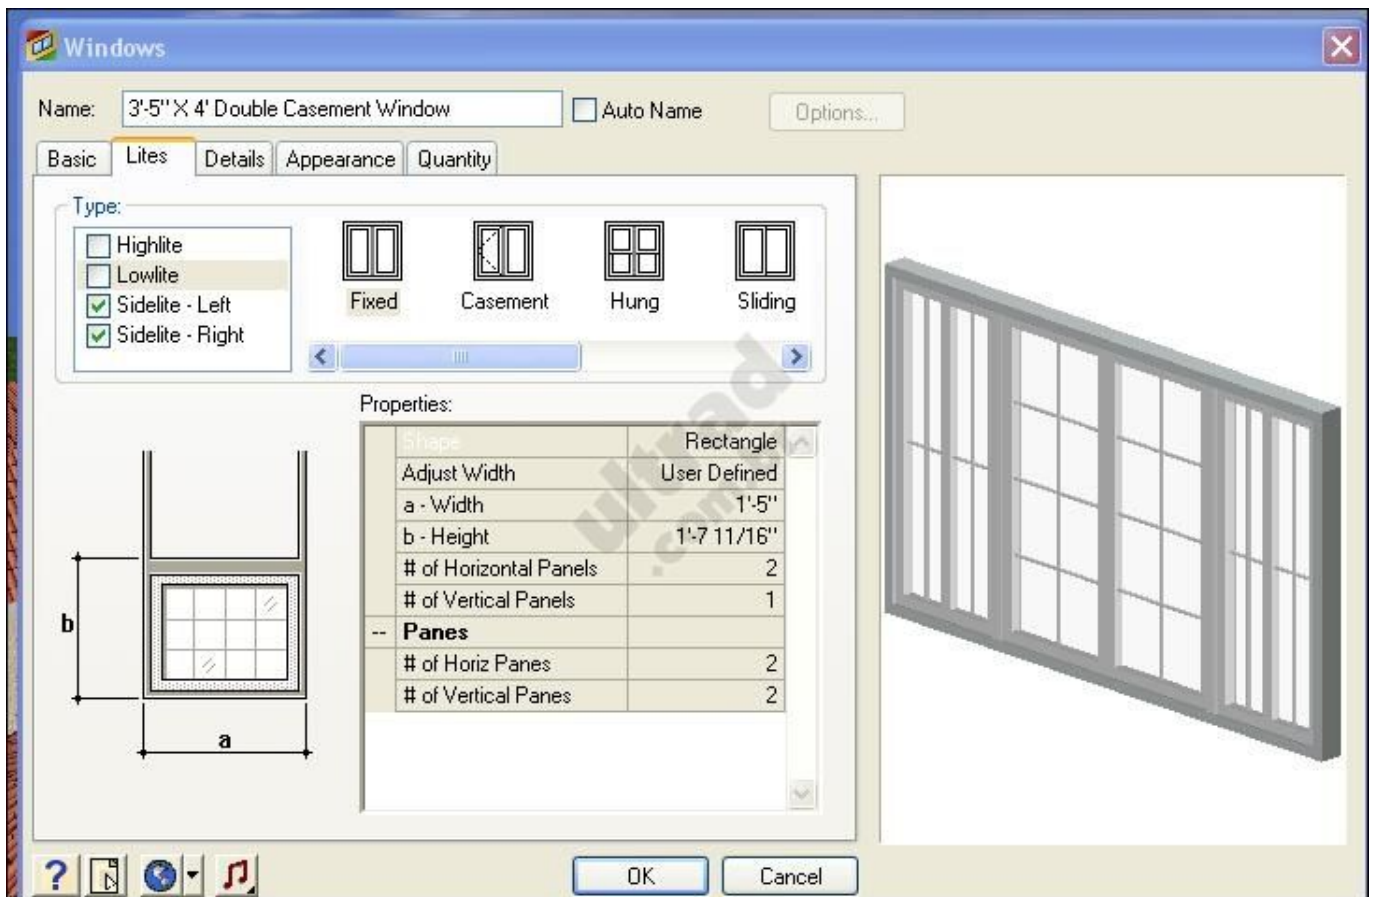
Windows

Name: 3'-5" X 4' Double Casement Window
Auto Name
Options...

Basic
Lites
Details
Appearance
Quantity

Type:
Highlite
Lowlite
Sidelite - Left
Sidelite - Right

Fixed
Casement
Hung
Sliding

Properties:

| | | |
|---|---|---|
| | Shape | Rectangle |
| | Adjust Width | User Defined |
| | a - Width | 1'-5" |
| | b - Height | 1'-7 11/16" |
| | # of Horizontal Panels | 2 |
| | # of Vertical Panels | 1 |
| -- | Panes | |
| | # of Horiz Panes | 2 |
| | # of Vertical Panes | 2 |

b
a

ultrad .com

OK
Cancel